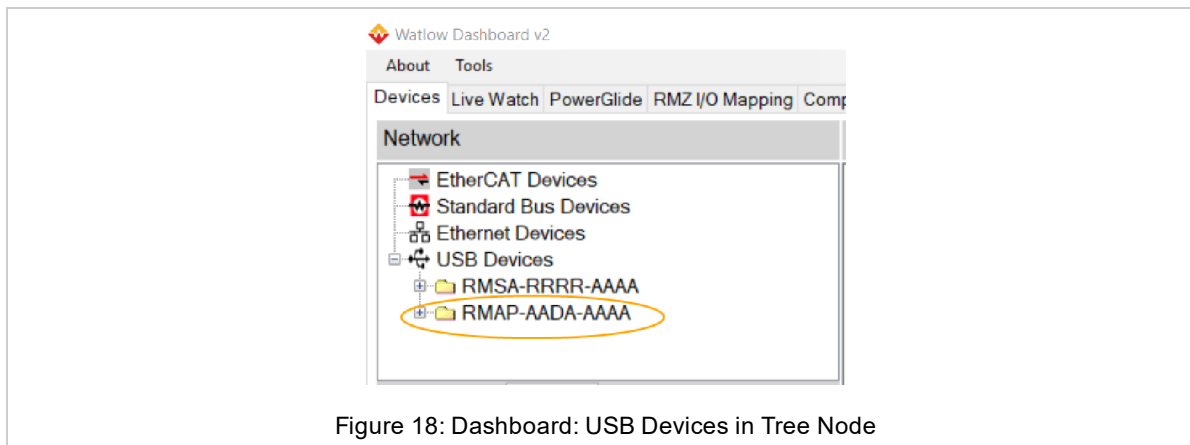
Watlow Dashboard v2

About Tools

Devices Live Watch PowerGlide RMZ I/O Mapping Comp

Network

EtherCAT Devices
Standard Bus Devices
Ethernet Devices
USB Devices
RMSA-RRRR-AAAA
RMAP-AADA-AAAA

Figure 18: Dashboard: USB Devices in Tree Node